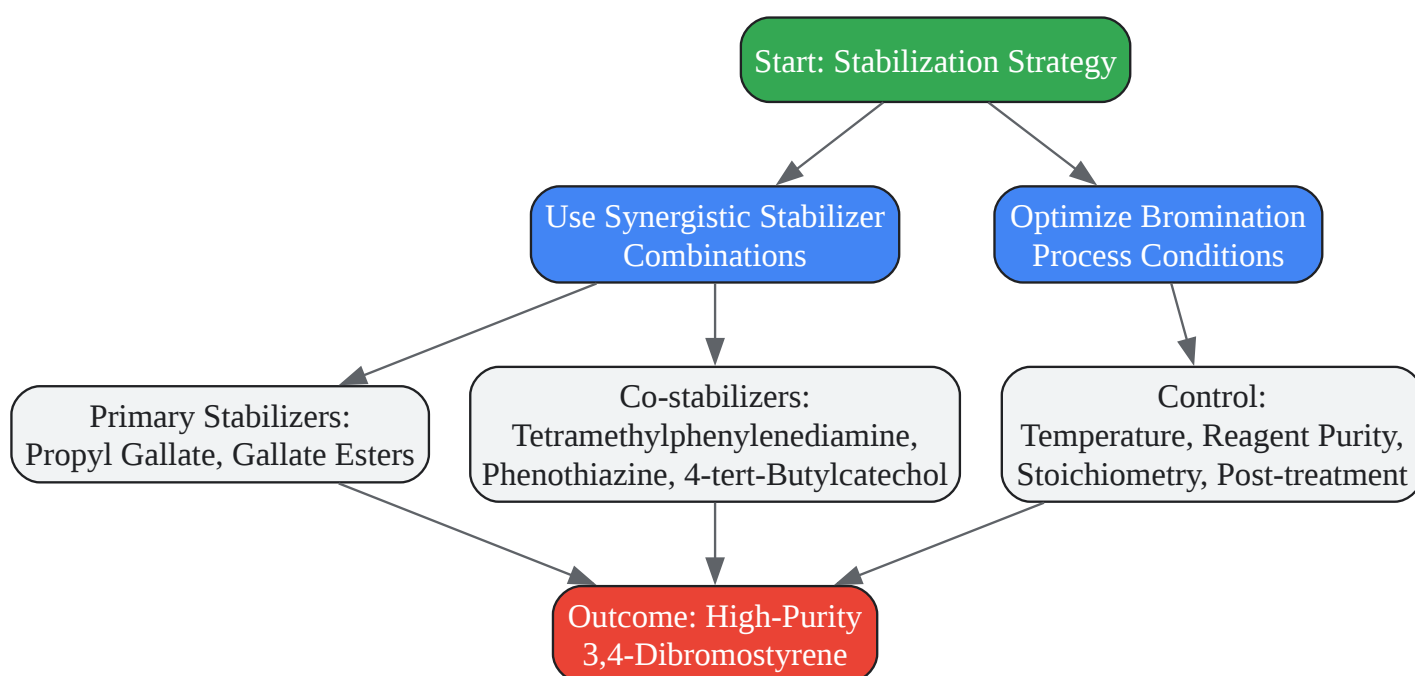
Start: Stabilization Strategy

Use Synergistic Stabilizer Combinations

Optimize Bromination Process Conditions

Primary Stabilizers: Propyl Gallate, Gallate Esters

Co-stabilizers: Tetramethylphenylenediamine, Phenothiazine, 4-tert-Butylcatechol

Control: Temperature, Reagent Purity, Stoichiometry, Post-treatment

Outcome: High-Purity 3,4-Dibromostyrene